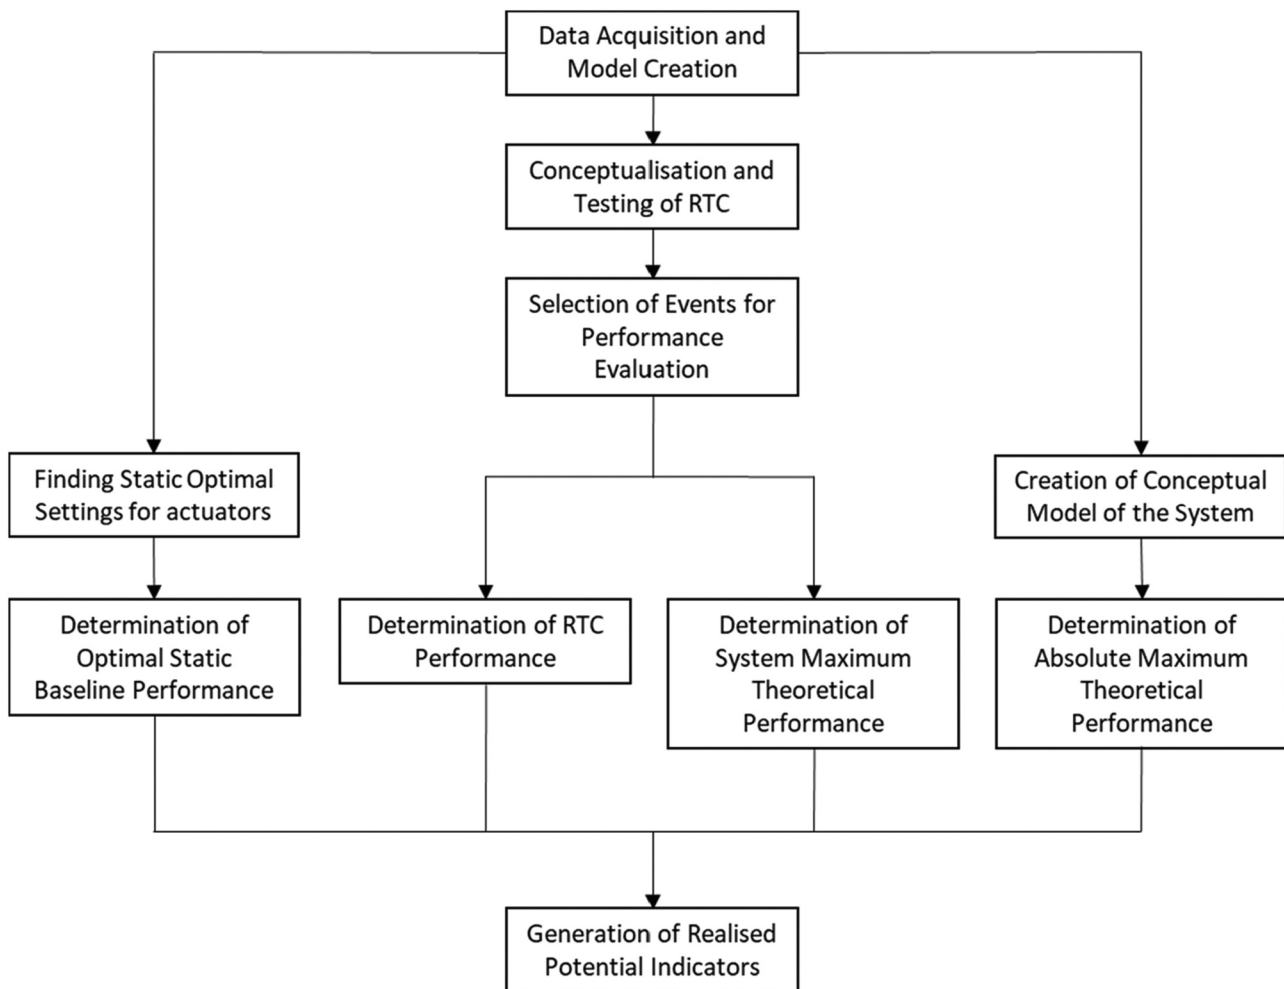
Data Acquisition and Model Creation

Conceptualisation and Testing of RTC

Selection of Events for Performance Evaluation

Finding Static Optimal Settings for actuators

Creation of Conceptual Model of the System

Determination of Optimal Static Baseline Performance

Determination of RTC Performance

Determination of System Maximum Theoretical Performance

Determination of Absolute Maximum Theoretical Performance

Generation of Realised Potential Indicators